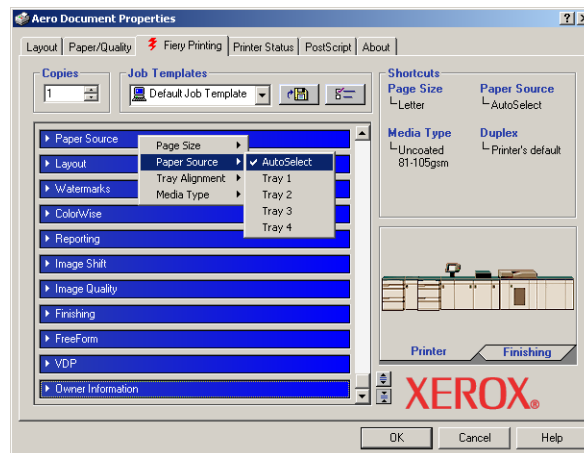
Aero Document Properties

?

Layout | Paper/Quality | Fiery Printing | Printer Status | PostScript | About

Copies
1

Job Templates
Default Job Template

Paper Source
Layout
Watermarks
ColorWise
Reporting
Image Shift
Image Quality
Finishing
FreeForm
VDP
Owner Information

Page Size
Paper Source
Tray Alignment
Media Type

AutoSelect
Tray 1
Tray 2
Tray 3
Tray 4

Shortcuts
Page Size
Letter
Paper Source
AutoSelect
Media Type
Uncoated 81-105gsm
Duplex
Printer's default

Printer
Finishing

XEROX®

OK
Cancel
Help